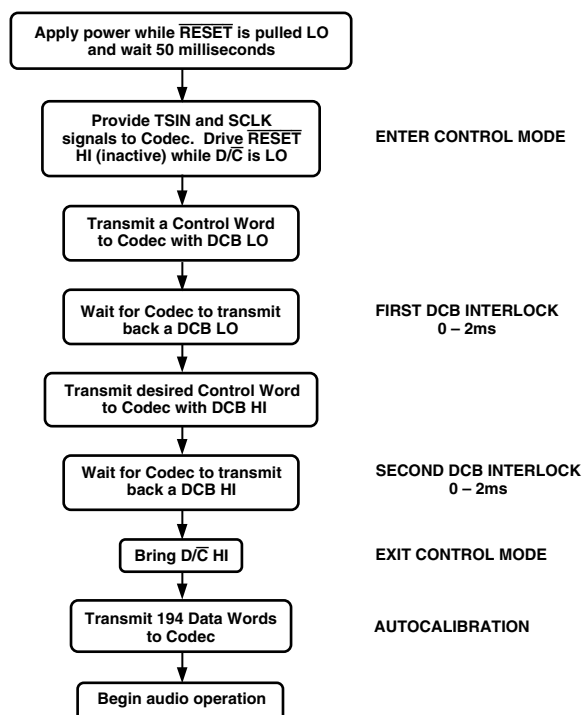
Apply power while $\overline{\text{RESET}}$ is pulled LO and wait 50 milliseconds

Provide TSIN and SCLK signals to Codec. Drive $\overline{\text{RESET}}$ HI (inactive) while D/$\overline{\text{C}}$ is LO

ENTER CONTROL MODE

Transmit a Control Word to Codec with DCB LO

Wait for Codec to transmit back a DCB LO

FIRST DCB INTERLOCK
0 – 2ms

Transmit desired Control Word to Codec with DCB HI

Wait for Codec to transmit back a DCB HI

SECOND DCB INTERLOCK
0 – 2ms

Bring D/$\overline{\text{C}}$ HI

EXIT CONTROL MODE

Transmit 194 Data Words to Codec

AUTOCALIBRATION

Begin audio operation